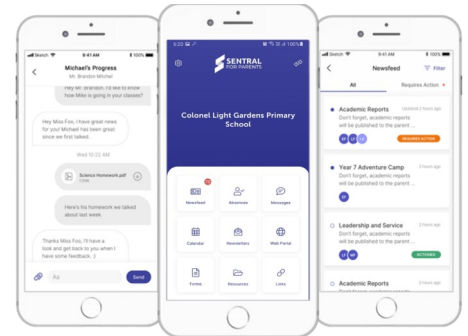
Sketch 9:41 AM 100%

Michael's Progress
Mr. Brandon Mitchel

Hey Mr. Brandon, I'd like to know how Mike is going in your classes?

Hey Miss Foo, I have great news for you! Michael has been great since we first talked.

Wed 10:22 AM

Science Homework.pdf

Here's his homework we talked about last week.

Thanks Miss Foo, I'll have a look and get back to you when I have some feedback. :)

Aa
Send

5:22

SENTRAL FOR PARENTS

Colonel Light Gardens Primary School

Newsfeed
Absences
Messages
Calendar
Newsletters
Web Portal
Forms
Resources
Links

Sketch 9:41 AM 100%

Newsfeed
Filter

All
Requires Action

Academic Reports
Updated 2 hours ago
Don't forget, academic reports will be published to the parent ...
REQUIRED ACTION

Year 7 Adventure Camp
3 hours ago
Don't forget, academic reports will be published to the parent ...

Leadership and Service
3 hours ago
Don't forget, academic reports will be published to the parent ...
ACTIONED

Academic Reports
3 hours ago
Don't forget, academic reports will be published to the parent ...